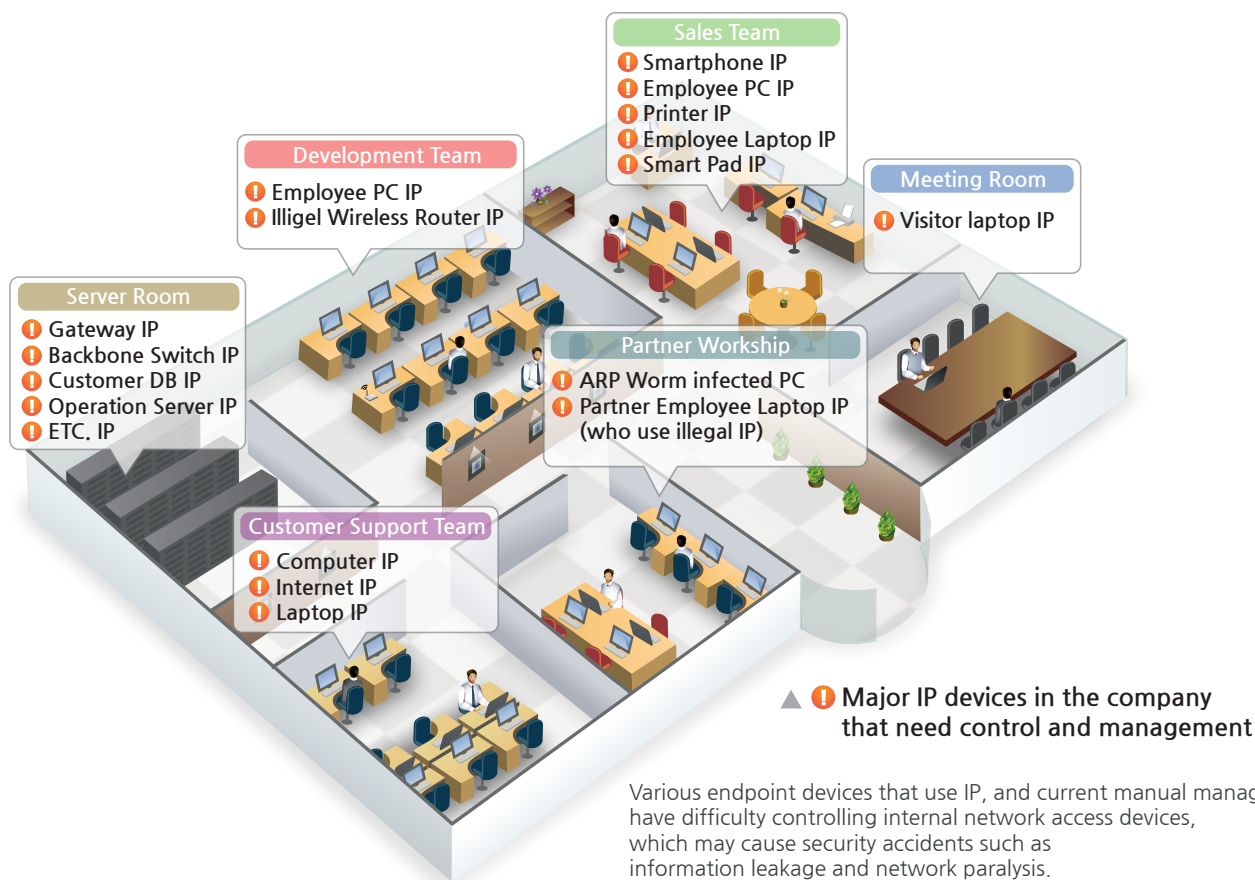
Sales Team
Smartphone IP
Employee PC IP
Printer IP
Employee Laptop IP
Smart Pad IP

Development Team
Employee PC IP
Illigel Wireless Router IP

Meeting Room
Visitor laptop IP

Server Room
Gateway IP
Backbone Switch IP
Customer DB IP
Operation Server IP
ETC. IP

Partner Workship
ARP Worm infected PC
Partner Employee Laptop IP (who use illegal IP)

Customer Support Team
Computer IP
Internet IP
Laptop IP

Major IP devices in the company that need control and management

Various endpoint devices that use IP, and current manual manag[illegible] have difficulty controlling internal network access devices, which may cause security accidents such as information leakage and network paralysis.